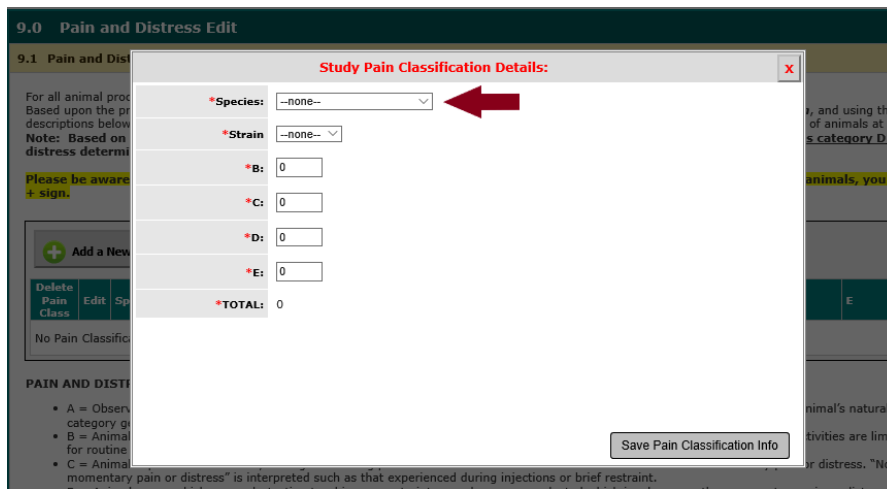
9.0 Pain and Distress Edit

9.1 Pain and Dist

For all animal proc
Based upon the pr
descriptions below
Note: Based on
distress determi

, and using th
of animals at
s category D

Please be aware
+ sign.

animals, you

Add a New

| Delete Pain Class | Edit | Sp | | E |
|---|---|---|---|---|
| No Pain Classific | | | | |

PAIN AND DIST

• A = Observ
category g
• B = Animal
for routine
• C = Animal
momentary pain or distress" is interpreted such as that experienced during injections or brief restraint.

imal's natura
tivities are lim
r distress. "No

Study Pain Classification Details:

x

*Species: --none--

*Strain --none--

*B: 0

*C: 0

*D: 0

*E: 0

*TOTAL: 0

Save Pain Classification Info